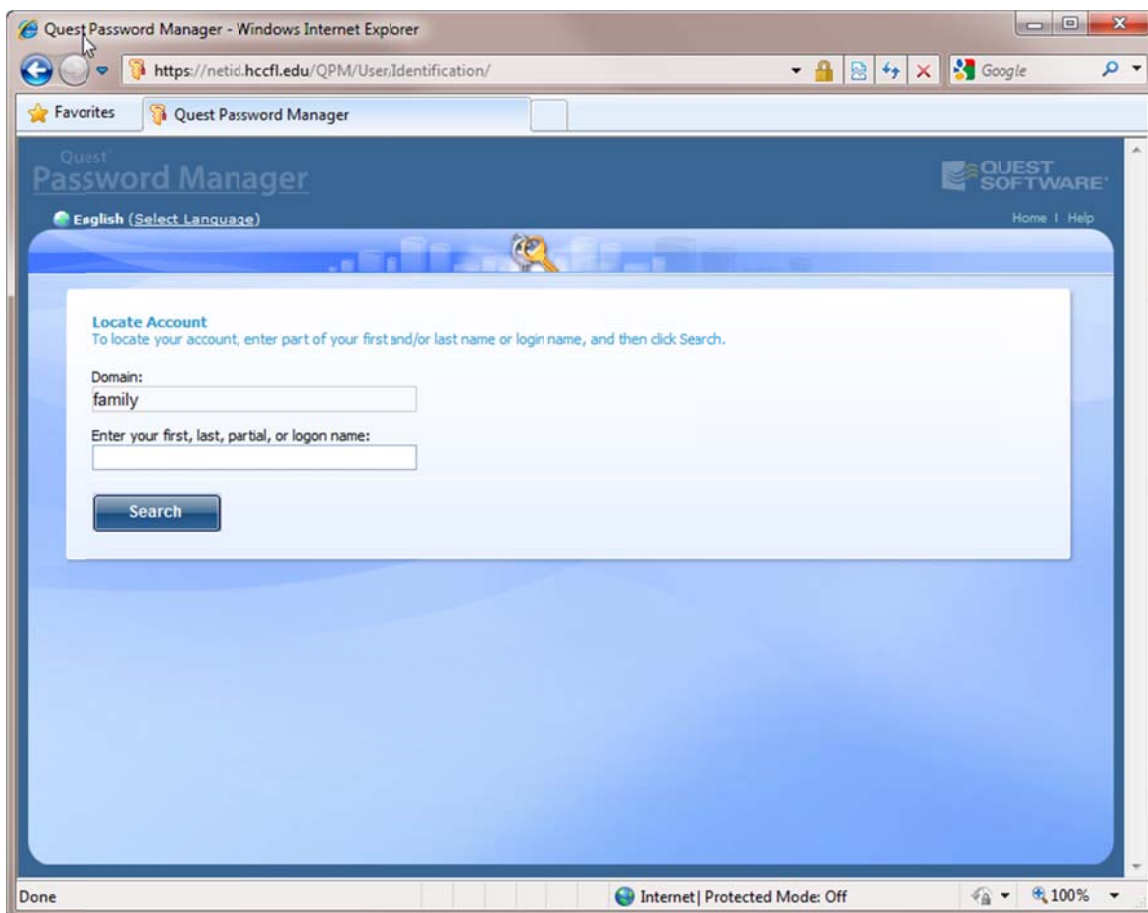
Quest Password Manager - Windows Internet Explorer

https://netid.hccfl.edu/QPM/UserIdentification/

Google

Favorites

Quest Password Manager

Quest
Password Manager

QUEST SOFTWARE

English (Select Language)

Home | Help

Locate Account
To locate your account, enter part of your first and/or last name or login name, and then click Search.

Domain:
family

Enter your first, last, partial, or logon name:

Search

Done

Internet | Protected Mode: Off

100%